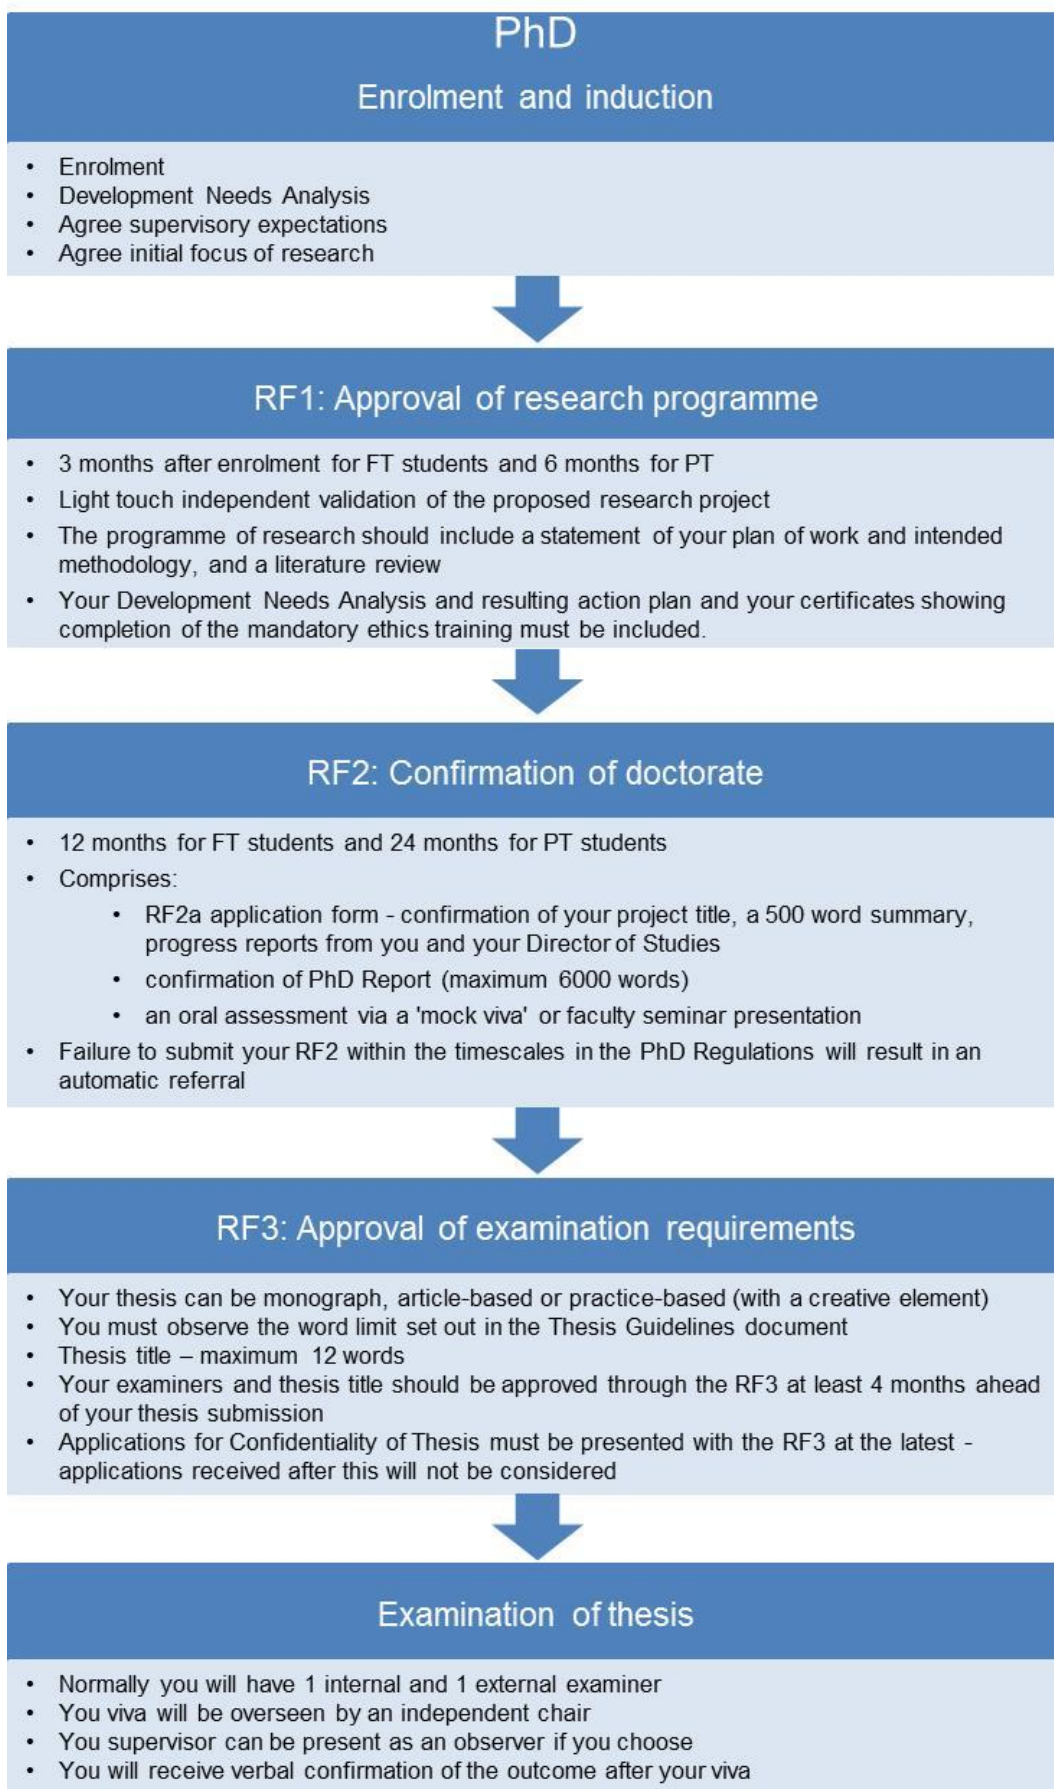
PhD

Enrolment and induction

- Enrolment
- Development Needs Analysis
- Agree supervisory expectations
- Agree initial focus of research

RF1: Approval of research programme

- 3 months after enrolment for FT students and 6 months for PT
- Light touch independent validation of the proposed research project
- The programme of research should include a statement of your plan of work and intended methodology, and a literature review
- Your Development Needs Analysis and resulting action plan and your certificates showing completion of the mandatory ethics training must be included.

RF2: Confirmation of doctorate

- 12 months for FT students and 24 months for PT students
- Comprises:
  - RF2a application form - confirmation of your project title, a 500 word summary, progress reports from you and your Director of Studies
  - confirmation of PhD Report (maximum 6000 words)
  - an oral assessment via a 'mock viva' or faculty seminar presentation
- Failure to submit your RF2 within the timescales in the PhD Regulations will result in an automatic referral

RF3: Approval of examination requirements

- Your thesis can be monograph, article-based or practice-based (with a creative element)
- You must observe the word limit set out in the Thesis Guidelines document
- Thesis title – maximum 12 words
- Your examiners and thesis title should be approved through the RF3 at least 4 months ahead of your thesis submission
- Applications for Confidentiality of Thesis must be presented with the RF3 at the latest - applications received after this will not be considered

Examination of thesis

- Normally you will have 1 internal and 1 external examiner
- You viva will be overseen by an independent chair
- You supervisor can be present as an observer if you choose
- You will receive verbal confirmation of the outcome after your viva